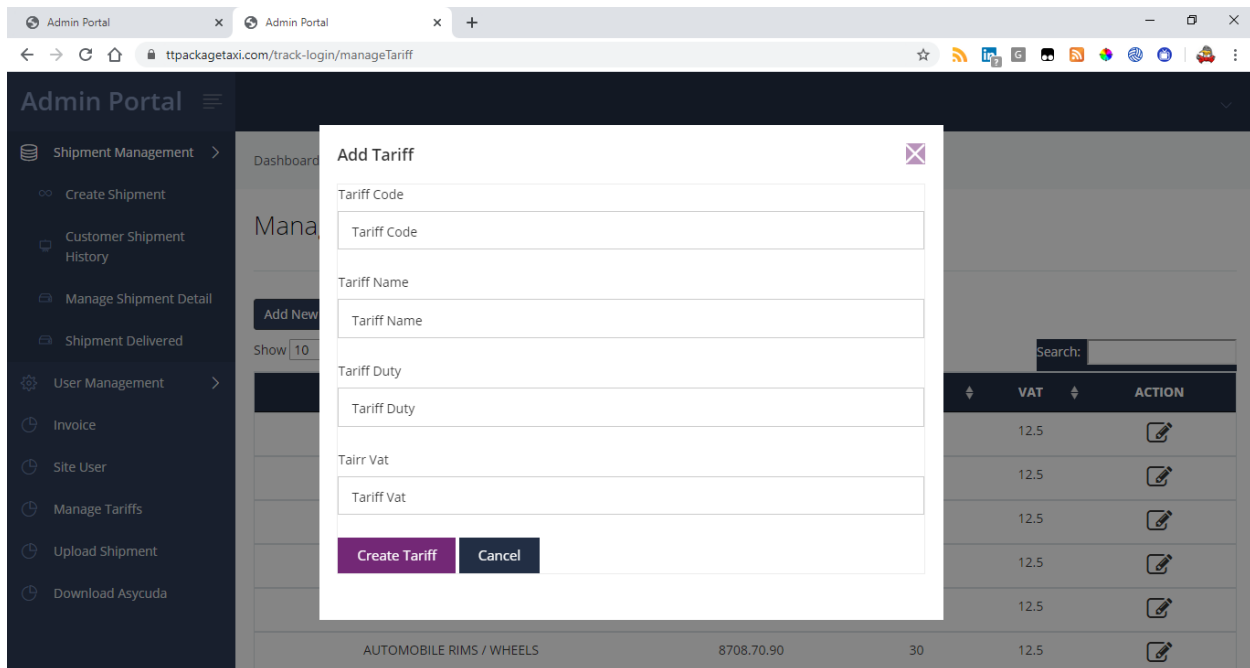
Admin Portal
Admin Portal
ttpackagetaxi.com/track-login/manageTariff

Admin Portal

Shipment Management
Create Shipment
Customer Shipment History
Manage Shipment Detail
Shipment Delivered
User Management
Invoice
Site User
Manage Tariffs
Upload Shipment
Download Asycuda

Dashboard

Mana

Add New
Show 10
Search:

| | | | VAT | ACTION |
|---|---|---|---|---|
| | | | 12.5 | |
| | | | 12.5 | |
| | | | 12.5 | |
| | | | 12.5 | |
| | | | 12.5 | |
| AUTOMOBILE RIMS / WHEELS | 8708.70.90 | 30 | 12.5 | |

Add Tariff

Tariff Code
Tariff Code

Tariff Name
Tariff Name

Tariff Duty
Tariff Duty

Tairr Vat
Tariff Vat

Create Tariff
Cancel